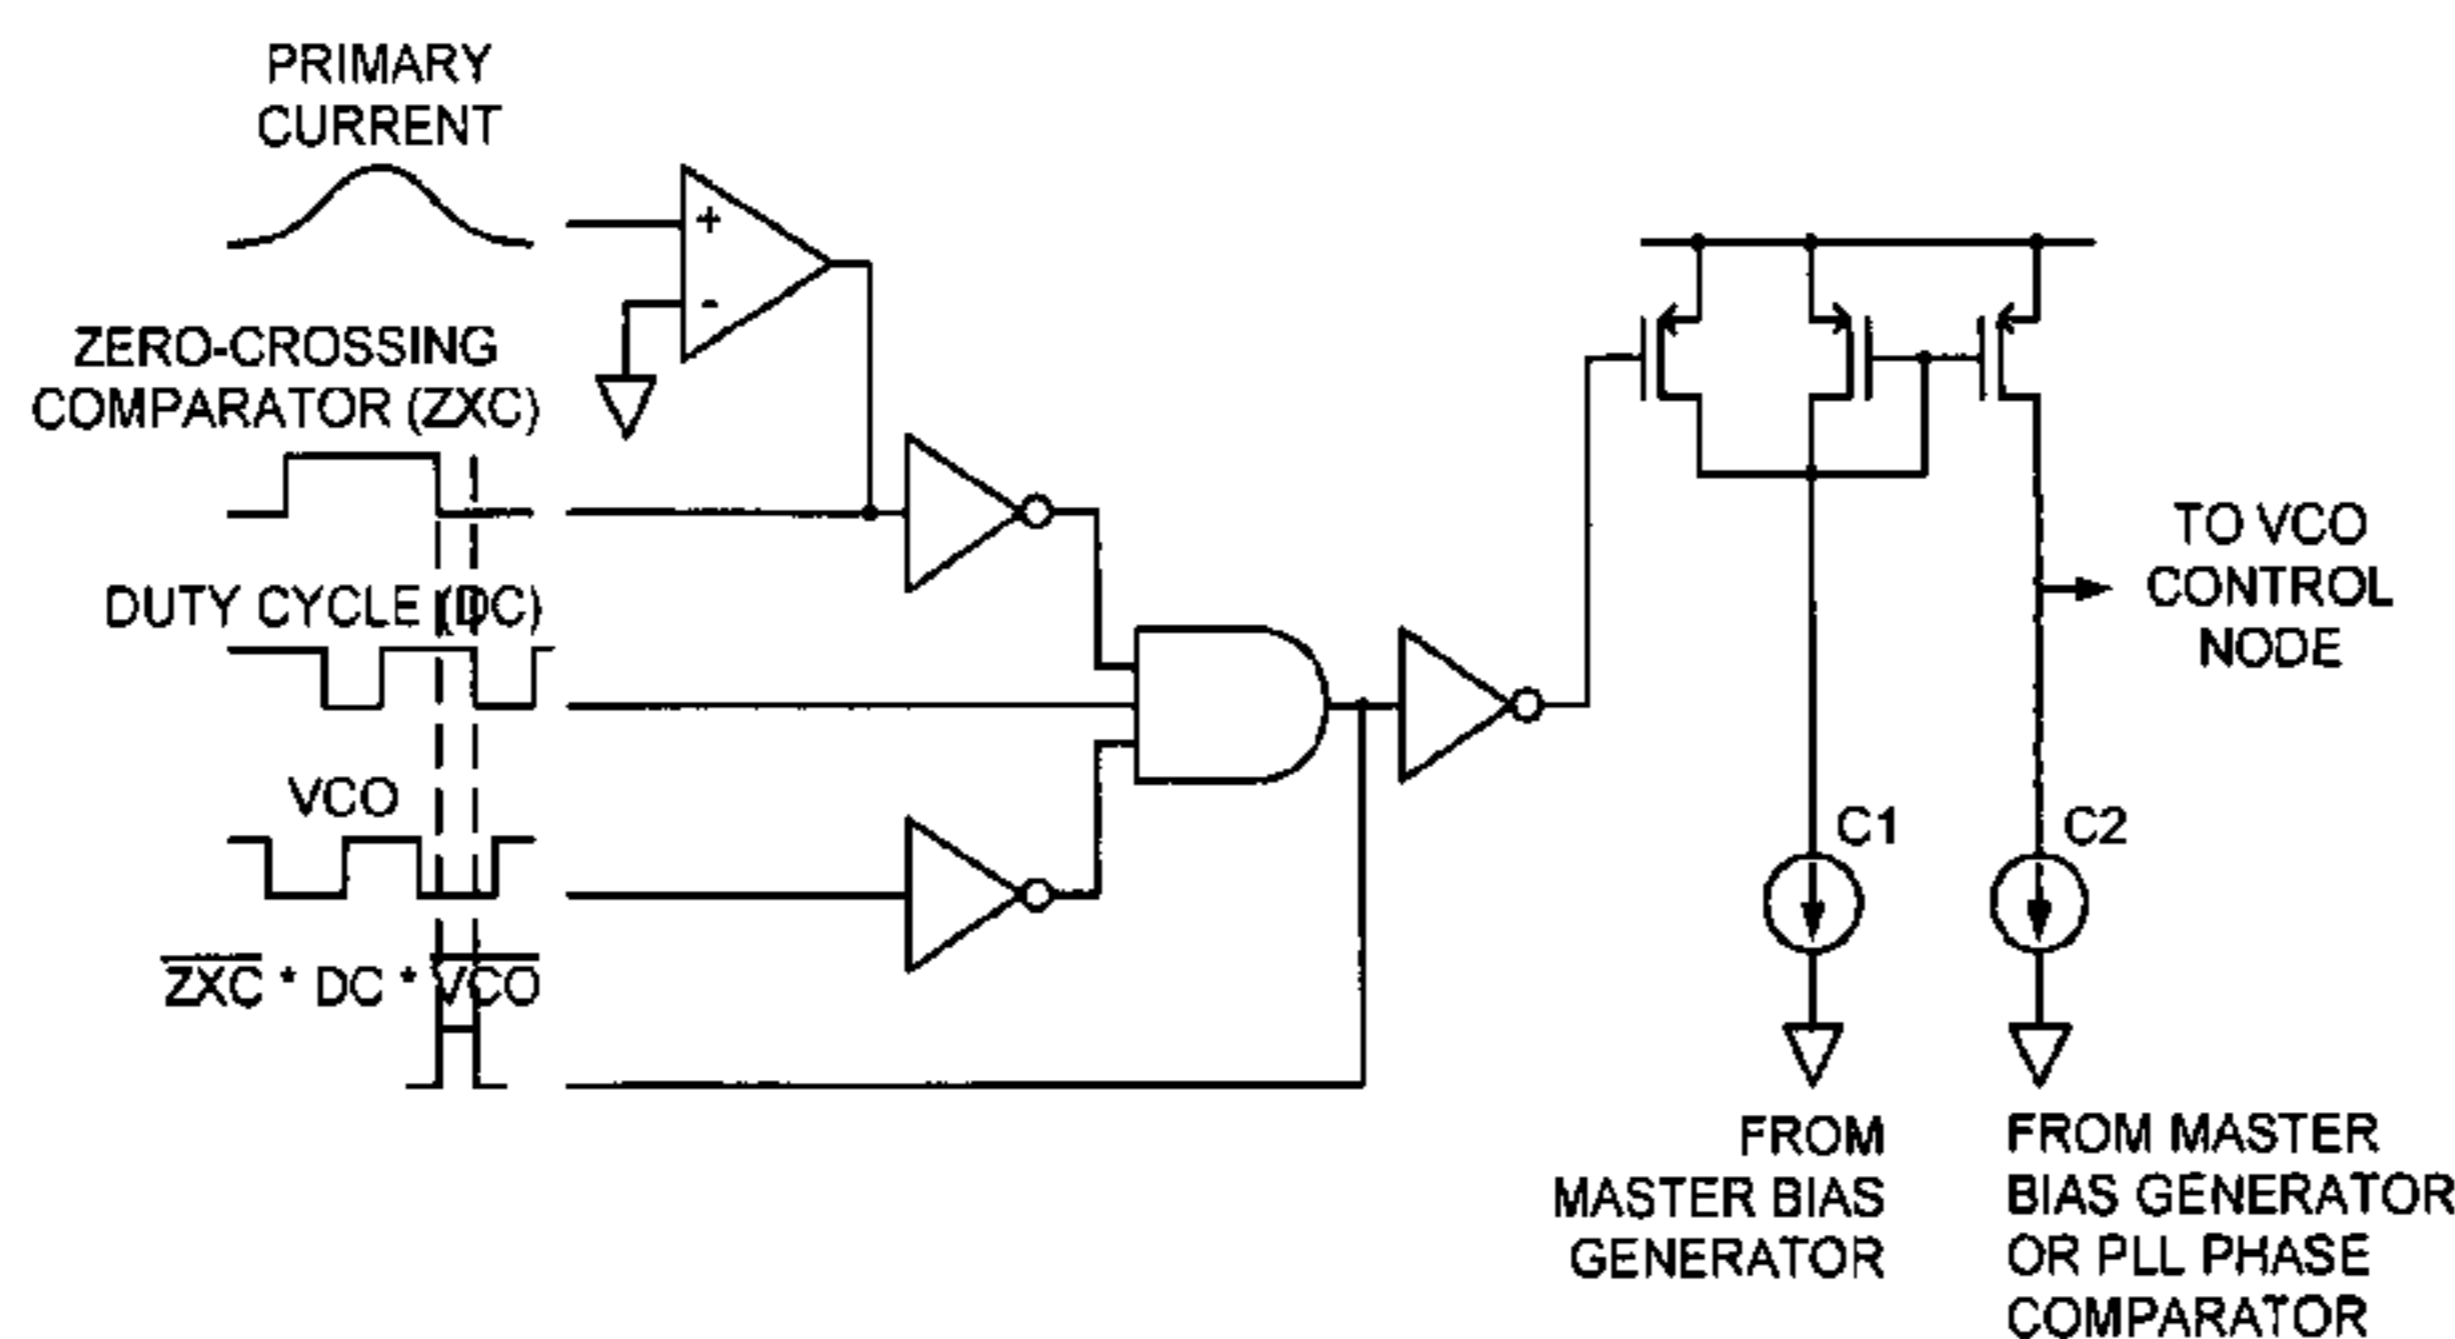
PRIMARY CURRENT

+

-

ZERO-CROSSING COMPARATOR (ZXC)

DUTY CYCLE (DC)

VCO

$\overline{ZXC}$ * DC * $\overline{VCO}$

TO VCO CONTROL NODE

C1

C2

FROM MASTER BIAS GENERATOR

FROM MASTER BIAS GENERATOR OR PLL PHASE COMPARATOR